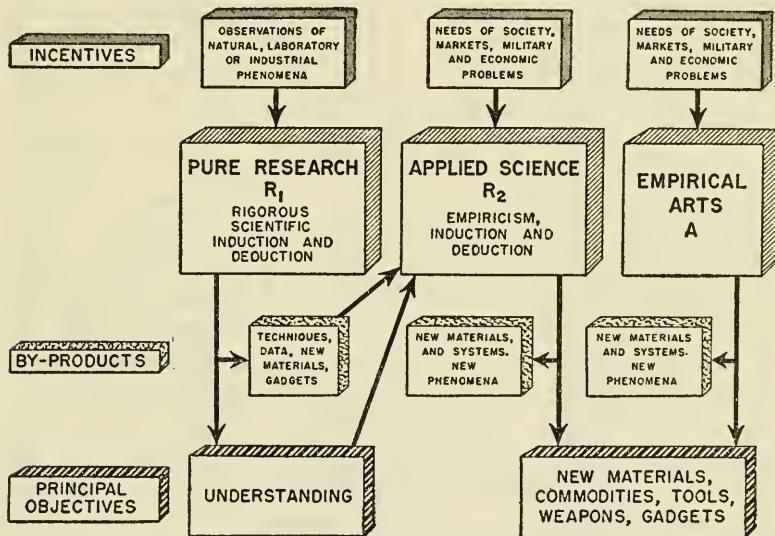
INCENTIVES

OBSERVATIONS OF NATURAL, LABORATORY OR INDUSTRIAL PHENOMENA

NEEDS OF SOCIETY, MARKETS, MILITARY AND ECONOMIC PROBLEMS

NEEDS OF SOCIETY, MARKETS, MILITARY AND ECONOMIC PROBLEMS

PURE RESEARCH $R_1$ RIGOROUS SCIENTIFIC INDUCTION AND DEDUCTION

APPLIED SCIENCE $R_2$ EMPIRICISM, INDUCTION AND DEDUCTION

EMPIRICAL ARTS A

BY-PRODUCTS

TECHNIQUES, DATA, NEW MATERIALS, GADGETS

NEW MATERIALS, AND SYSTEMS. NEW PHENOMENA

NEW MATERIALS AND SYSTEMS. NEW PHENOMENA

PRINCIPAL OBJECTIVES

UNDERSTANDING

NEW MATERIALS, COMMODITIES, TOOLS, WEAPONS, GADGETS